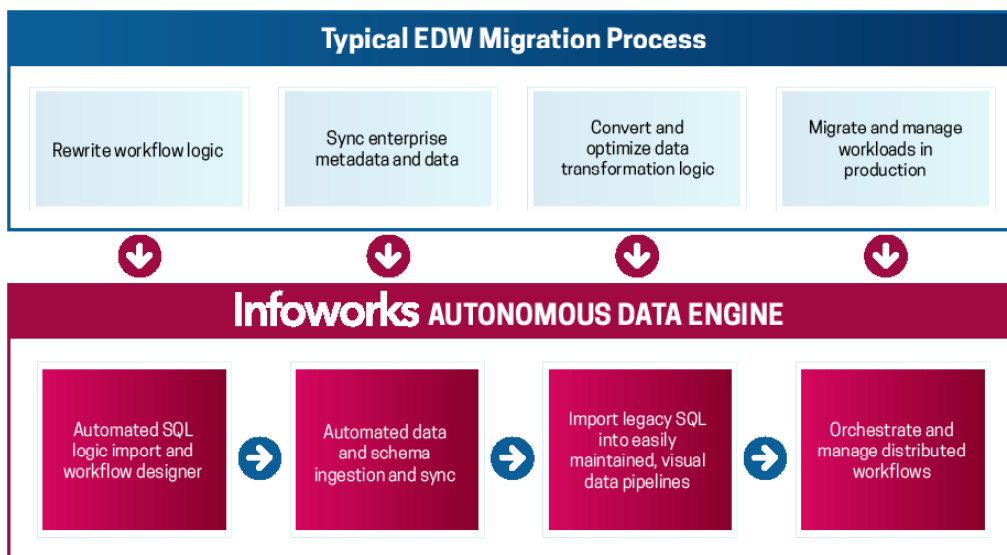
Typical EDW Migration Process

Rewrite workflow logic

Sync enterprise metadata and data

Convert and optimize data transformation logic

Migrate and manage workloads in production

Infoworks AUTONOMOUS DATA ENGINE

Automated SQL logic import and workflow designer

Automated data and schema ingestion and sync

Import legacy SQL into easily maintained, visual data pipelines

Orchestrate and manage distributed workflows